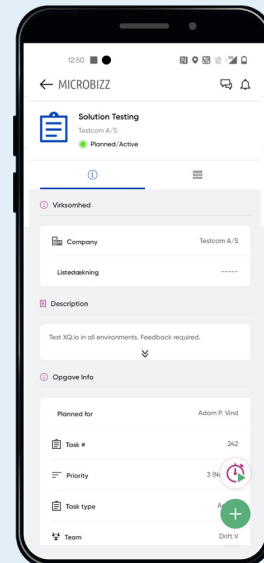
12:50

← MICROBIZZ

Solution Testing
Testcom A/S
Planned/Active

ⓘ

Virksomhed

Company
Testcom A/S

Listedækning
-----

Description

Test XQ.io in all environments. Feedback required.

Opgave Info

Planned for
Adam P. Vind

Task #
242

Priority
3 (N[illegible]

Task type
A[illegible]

Team
Drift V